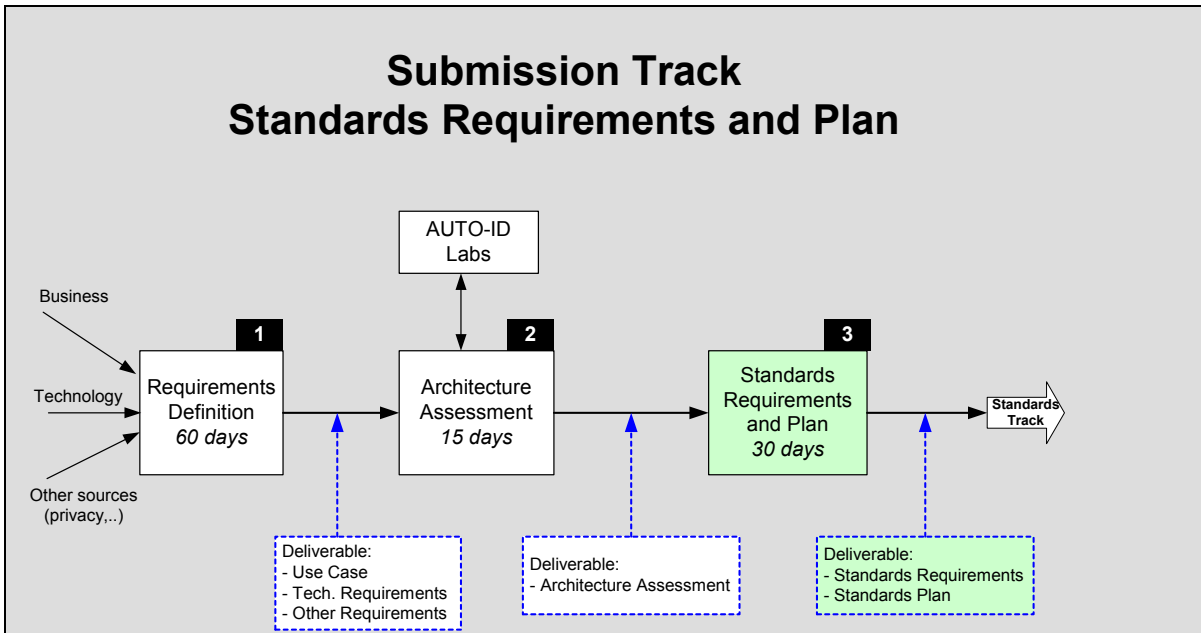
Submission Track
Standards Requirements and Plan

AUTO-ID Labs

Business

Technology

Other sources (privacy,..)

1

Requirements Definition
*60 days*

2

Architecture Assessment
*15 days*

3

Standards Requirements and Plan
*30 days*

Standards Track

Deliverable:
- Use Case
- Tech. Requirements
- Other Requirements

Deliverable:
- Architecture Assessment

Deliverable:
- Standards Requirements
- Standards Plan